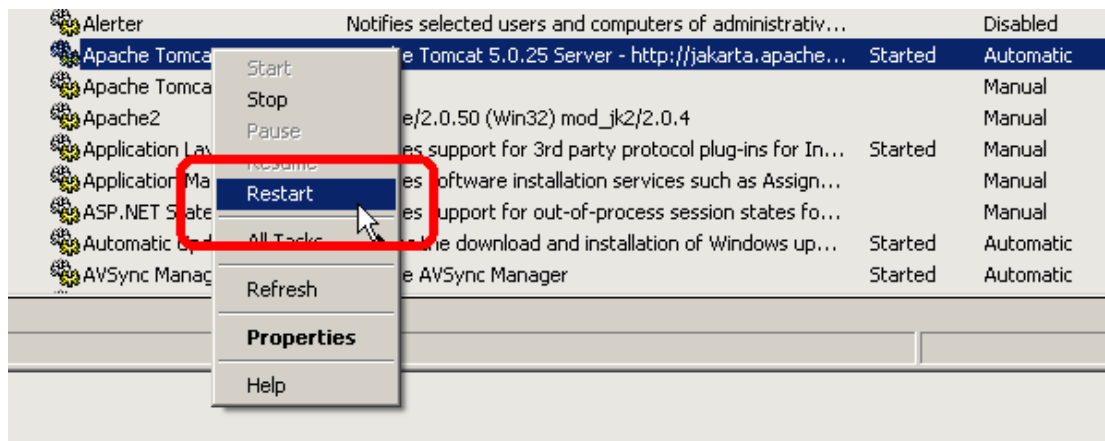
| | | | |
|---|---|---|---|
| Alerter | Notifies selected users and computers of administrativ... | | Disabled |
| Apache Tomcat | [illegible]e Tomcat 5.0.25 Server - http://jakarta.apache... | Started | Automatic |
| Apache Tomca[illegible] | | | Manual |
| Apache2 | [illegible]e/2.0.50 (Win32) mod_jk2/2.0.4 | | Manual |
| Application La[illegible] | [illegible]es support for 3rd party protocol plug-ins for In... | Started | Manual |
| Application Ma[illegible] | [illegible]es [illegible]oftware installation services such as Assign... | | Manual |
| ASP.NET Stat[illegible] | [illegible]es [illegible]upport for out-of-process session states fo... | | Manual |
| Automatic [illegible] | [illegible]e download and installation of Windows up... | Started | Automatic |
| AVSync Manag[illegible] | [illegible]e AVSync Manager | Started | Automatic |

Start
Stop
Pause
Resume
Restart
All Tasks
Refresh
Properties
Help